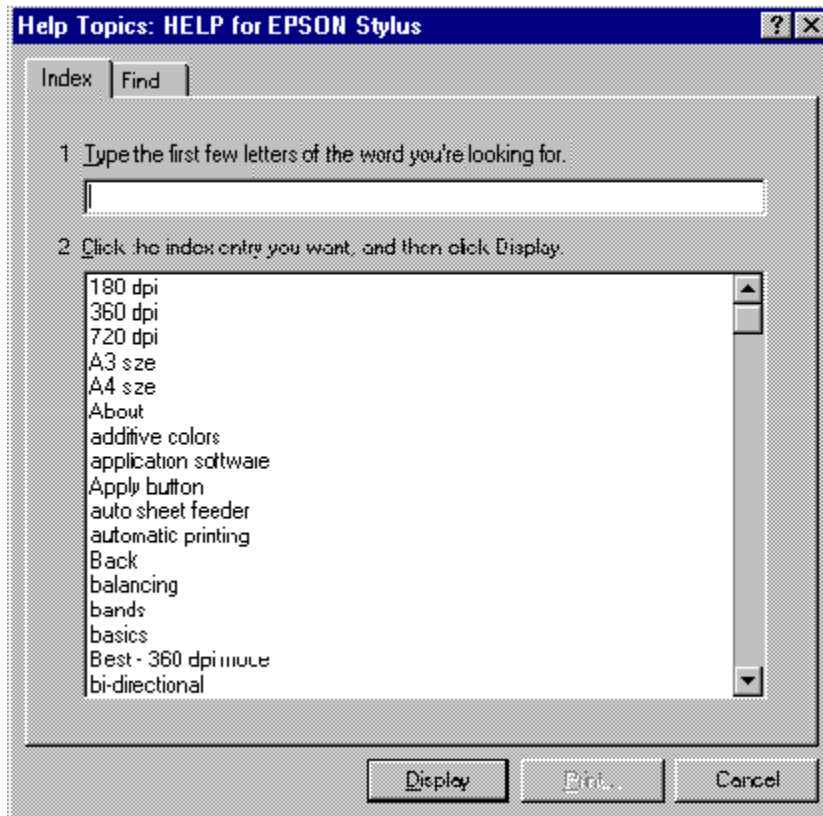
Help Topics: HELP for EPSON Stylus
?
Index
Find
1 Type the first few letters of the word you're looking for.
2 Click the index entry you want, and then click Display.
180 dpi
360 dpi
720 dpi
A3 sze
A4 sze
About
additive colors
application software
Apply button
auto sheet feeder
automatic printing
Back
balancing
bands
basics
Best - 360 dpi mode
bi-directional
Display
Print...
Cancel